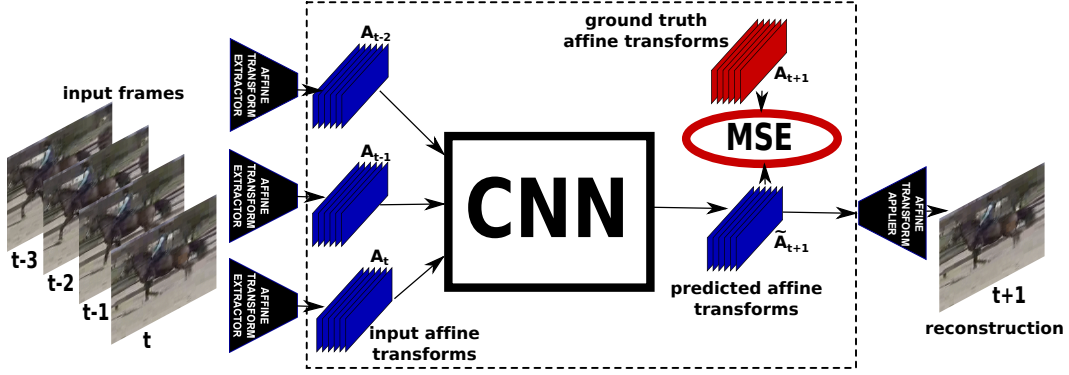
input frames

t-3
t-2
t-1
t

AFFINE TRANSFORM EXTRACTOR

AFFINE TRANSFORM EXTRACTOR

AFFINE TRANSFORM EXTRACTOR

$A_{t-2}$

$A_{t-1}$

$A_t$

input affine transforms

CNN

ground truth affine transforms

$A_{t+1}$

MSE

$\widetilde{A}_{t+1}$

predicted affine transforms

AFFINE TRANSFORM APPLIER

t+1

reconstruction